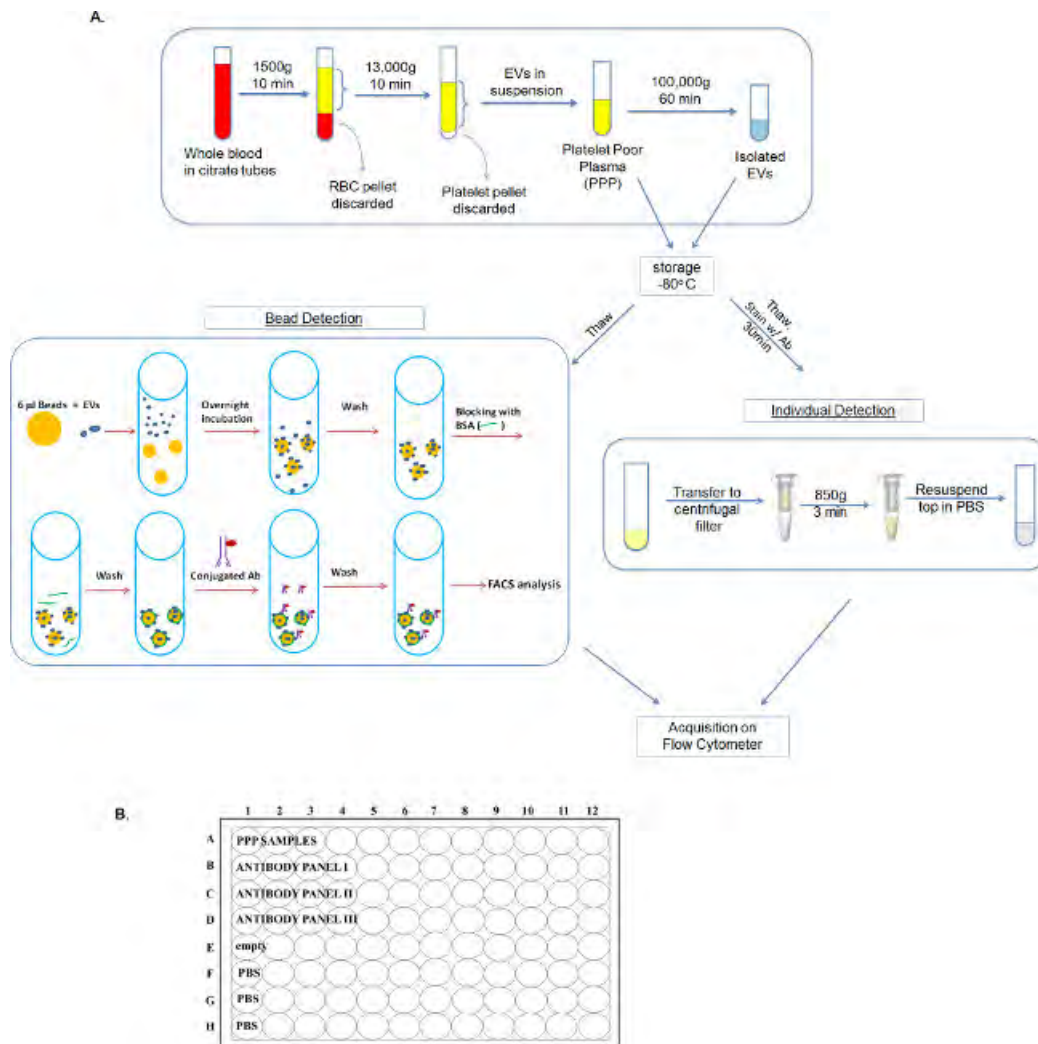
A.

1500g 10 min

13,000g 10 min

EVs in suspension

100,000g 60 min

Whole blood in citrate tubes

RBC pellet discarded

Platelet pellet discarded

Platelet Poor Plasma (PPP)

Isolated EVs

storage -80°C

Thaw

Thaw, stain w/ Ab 30min

Bead Detection

6 μl Beads + EVs

Overnight Incubation

Wash

Blocking with BSA ( )

Wash

Conjugated Ab

Wash

FACS analysis

Individual Detection

Transfer to centrifugal filter

850g 3 min

Resuspend top in PBS

Acquisition on Flow Cytometer

B.

| | 1 | 2 | 3 | 4 | 5 | 6 | 7 | 8 | 9 | 10 | 11 | 12 |
|---|---|---|---|---|---|---|---|---|---|---|---|---|
| A | PPP SAMPLES | | | | | | | | | | | |
| B | ANTIBODY PANEL I | | | | | | | | | | | |
| C | ANTIBODY PANEL II | | | | | | | | | | | |
| D | ANTIBODY PANEL III | | | | | | | | | | | |
| E | empty | | | | | | | | | | | |
| F | PBS | | | | | | | | | | | |
| G | PBS | | | | | | | | | | | |
| H | PBS | | | | | | | | | | | |